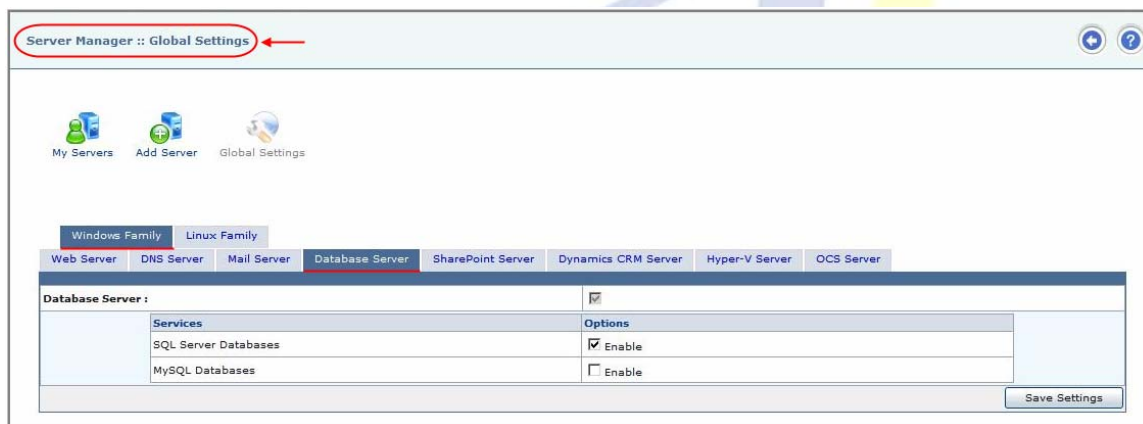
Server Manager :: Global Settings

My Servers Add Server Global Settings

Windows Family Linux Family

Web Server DNS Server Mail Server Database Server SharePoint Server Dynamics CRM Server Hyper-V Server OCS Server

Database Server :

| Services | Options |
|---|---|
| SQL Server Databases | Enable |
| MySQL Databases | Enable |

Save Settings